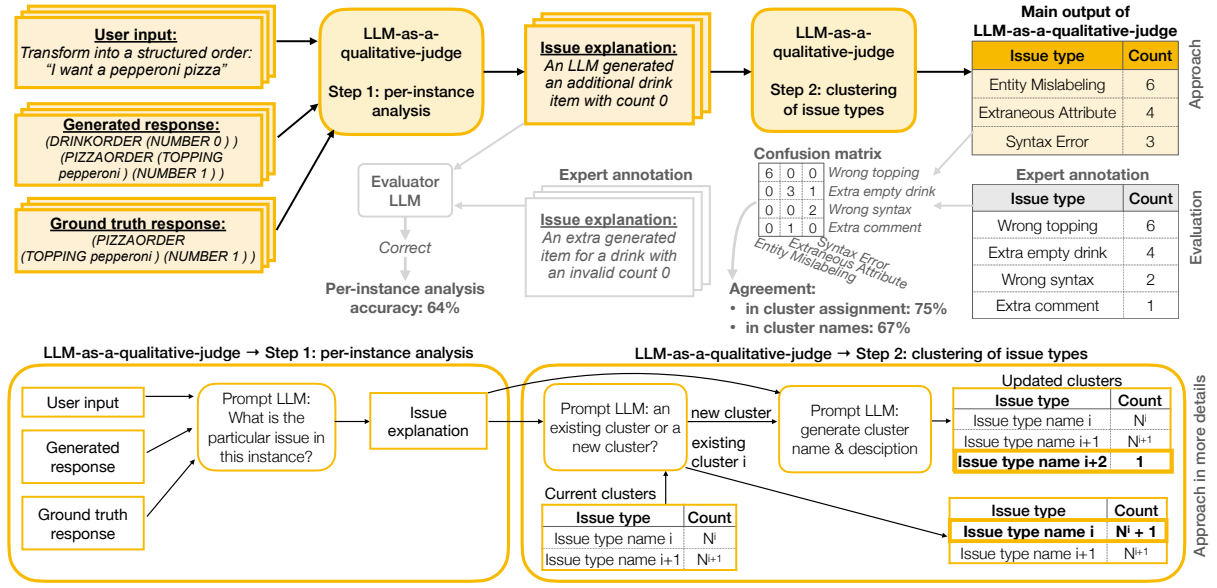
User input:
Transform into a structured order: "I want a pepperoni pizza"

Generated response:
(DRINKORDER (NUMBER 0 ) ) (PIZZAORDER (TOPPING pepperoni ) (NUMBER 1 ) )

Ground truth response:
(PIZZAORDER (TOPPING pepperoni ) (NUMBER 1 ) )

LLM-as-a-qualitative-judge

Step 1: per-instance analysis

Issue explanation:
An LLM generated an additional drink item with count 0

LLM-as-a-qualitative-judge

Step 2: clustering of issue types

Main output of LLM-as-a-qualitative-judge

| Issue type | Count |
|---|---|
| Entity Mislabeling | 6 |
| Extraneous Attribute | 4 |
| Syntax Error | 3 |

Approach

Evaluator LLM

Correct

Per-instance analysis accuracy: 64%

Expert annotation

Issue explanation:
An extra generated item for a drink with an invalid count 0

Confusion matrix

| | | | |
|---|---|---|---|
| 6 | 0 | 0 | Wrong topping |
| 0 | 3 | 1 | Extra empty drink |
| 0 | 0 | 2 | Wrong syntax |
| 0 | 1 | 0 | Extra comment |

Entity Mislabeling
Extraneous Attribute
Syntax Error

Agreement:
• in cluster assignment: 75%
• in cluster names: 67%

Expert annotation

| Issue type | Count |
|---|---|
| Wrong topping | 6 |
| Extra empty drink | 4 |
| Wrong syntax | 2 |
| Extra comment | 1 |

Evaluation

LLM-as-a-qualitative-judge → Step 1: per-instance analysis

User input

Generated response

Ground truth response

Prompt LLM: What is the particular issue in this instance?

Issue explanation

LLM-as-a-qualitative-judge → Step 2: clustering of issue types

Prompt LLM: an existing cluster or a new cluster?

new cluster

existing cluster i

Prompt LLM: generate cluster name & desciption

Updated clusters

| Issue type | Count |
|---|---|
| Issue type name i | $N^i$ |
| Issue type name i+1 | $N^{i+1}$ |
| Issue type name i+2 | 1 |

Current clusters

| Issue type | Count |
|---|---|
| Issue type name i | $N^i$ |
| Issue type name i+1 | $N^{i+1}$ |

| Issue type | Count |
|---|---|
| Issue type name i | $N^i + 1$ |
| Issue type name i+1 | $N^{i+1}$ |

Approach in more details